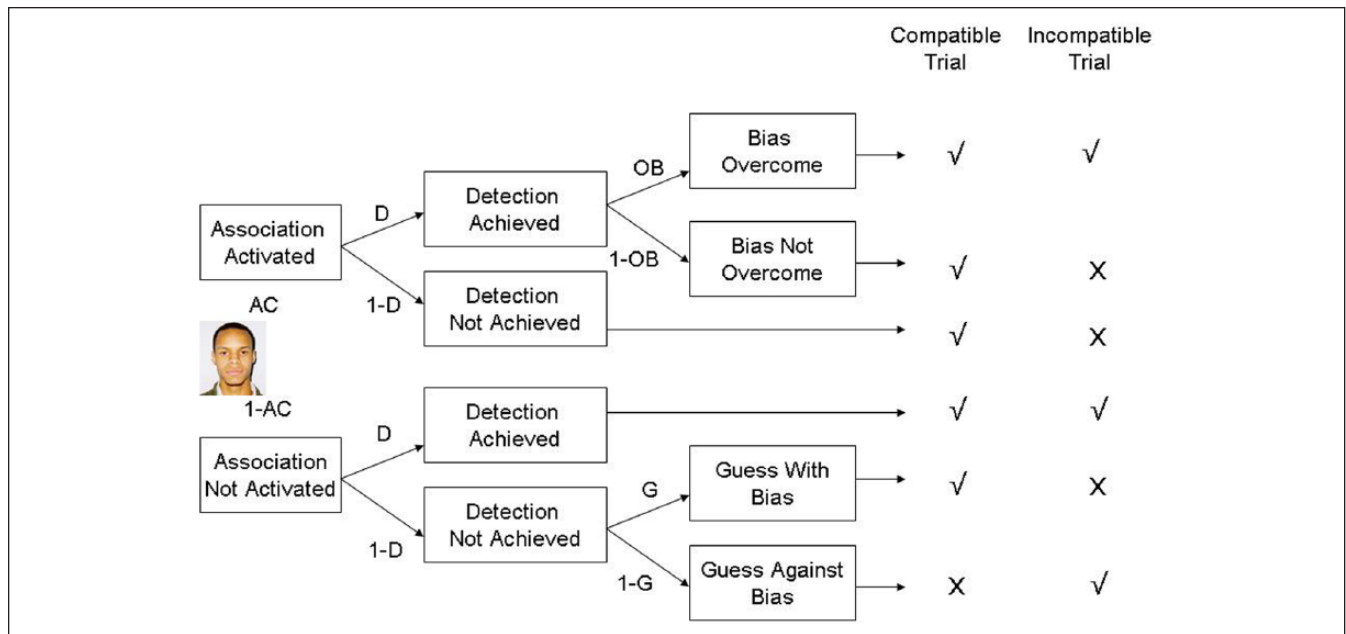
Compatible Trial

Incompatible Trial

Association Activated

AC

1-AC

Association Not Activated

D

1-D

D

1-D

Detection Achieved

Detection Not Achieved

Detection Achieved

Detection Not Achieved

OB

1-OB

G

1-G

Bias Overcome

Bias Not Overcome

Guess With Bias

Guess Against Bias

| Compatible Trial | Incompatible Trial |
|---|---|
| √ | √ |
| √ | X |
| √ | X |
| √ | √ |
| √ | X |
| X | √ |